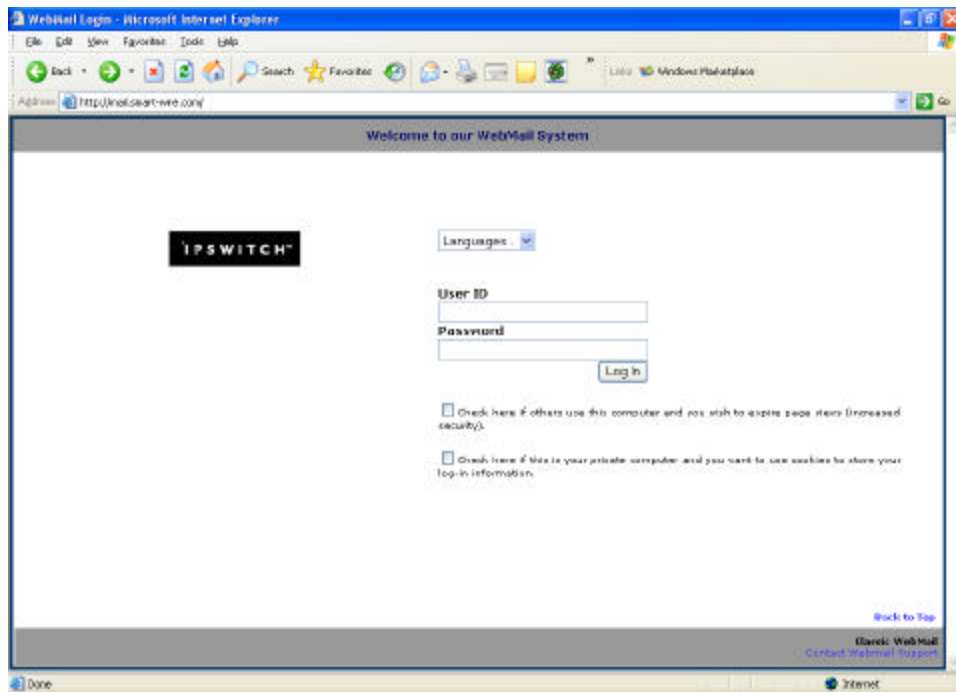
WebMail Login - Microsoft Internet Explorer

File Edit View Favorites Tools Help

Back Search Favorites Links Windows Marketplace

Address http://mail.smart-wire.com/ Go

Welcome to our WebMail System

IPSWITCH

Languages...

User ID

Password

Log In

Check here if others use this computer and you wish to expire page views (increased security).

Check here if this is your private computer and you want to use cookies to store your log-in information.

Back to Top

Classic WebMail
Contact Webmail Support

Done

Internet